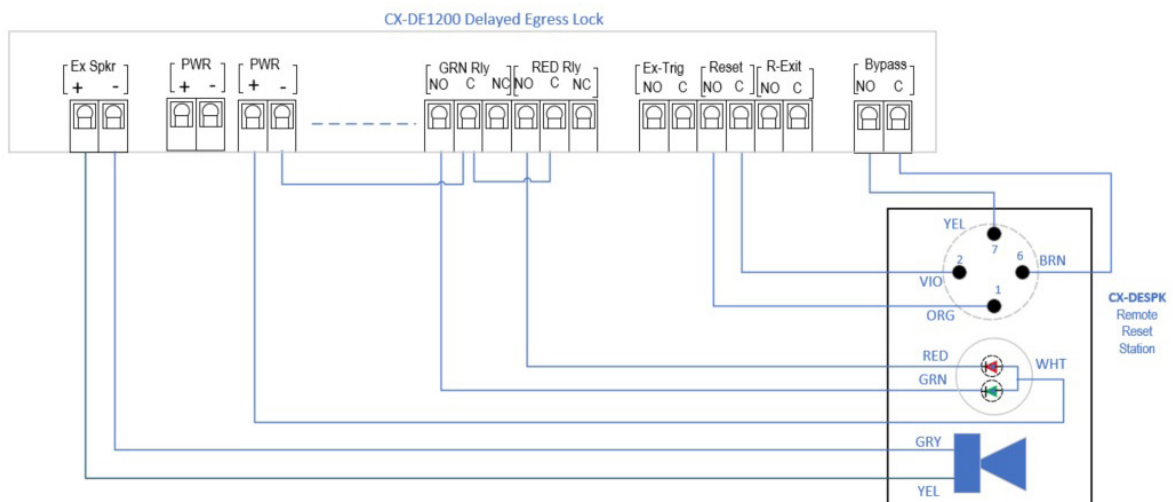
CX-DE1200 Delayed Egress Lock

Ex Spkr
+ -

PWR
+ -

PWR
+ -

GRN Rly
NO C NC

RED Rly
NO C NC

Ex-Trig
NO C

Reset
NO C

R-Exit
NO C

Bypass
NO C

YEL
7
2
6
BRN
VIO
1
ORG

RED
WHT
GRN

GRY
YEL

CX-DESPK
Remote
Reset
Station